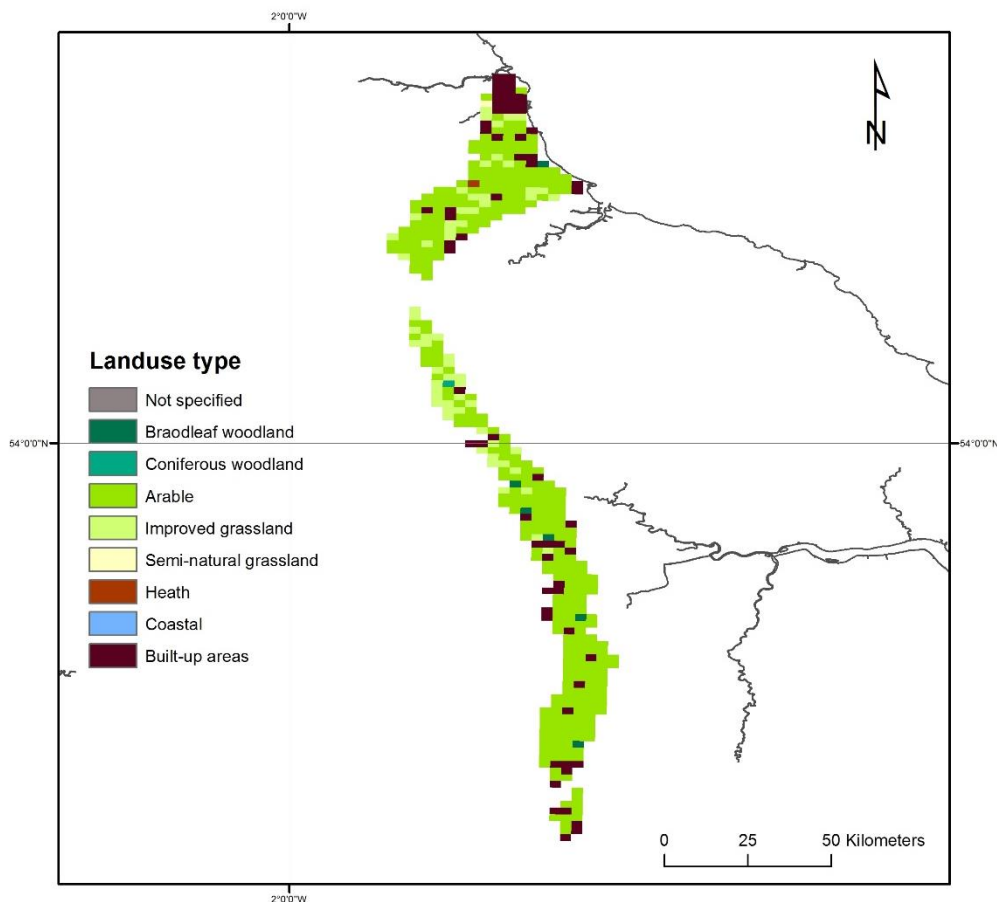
2°0'0"W

N

Landuse type

Not specified

Braodleaf woodland

Coniferous woodland

Arable

Improved grassland

Semi-natural grassland

Heath

Coastal

Built-up areas

54°0'0"N

54°0'0"N

0 25 50 Kilometers

2°0'0"W